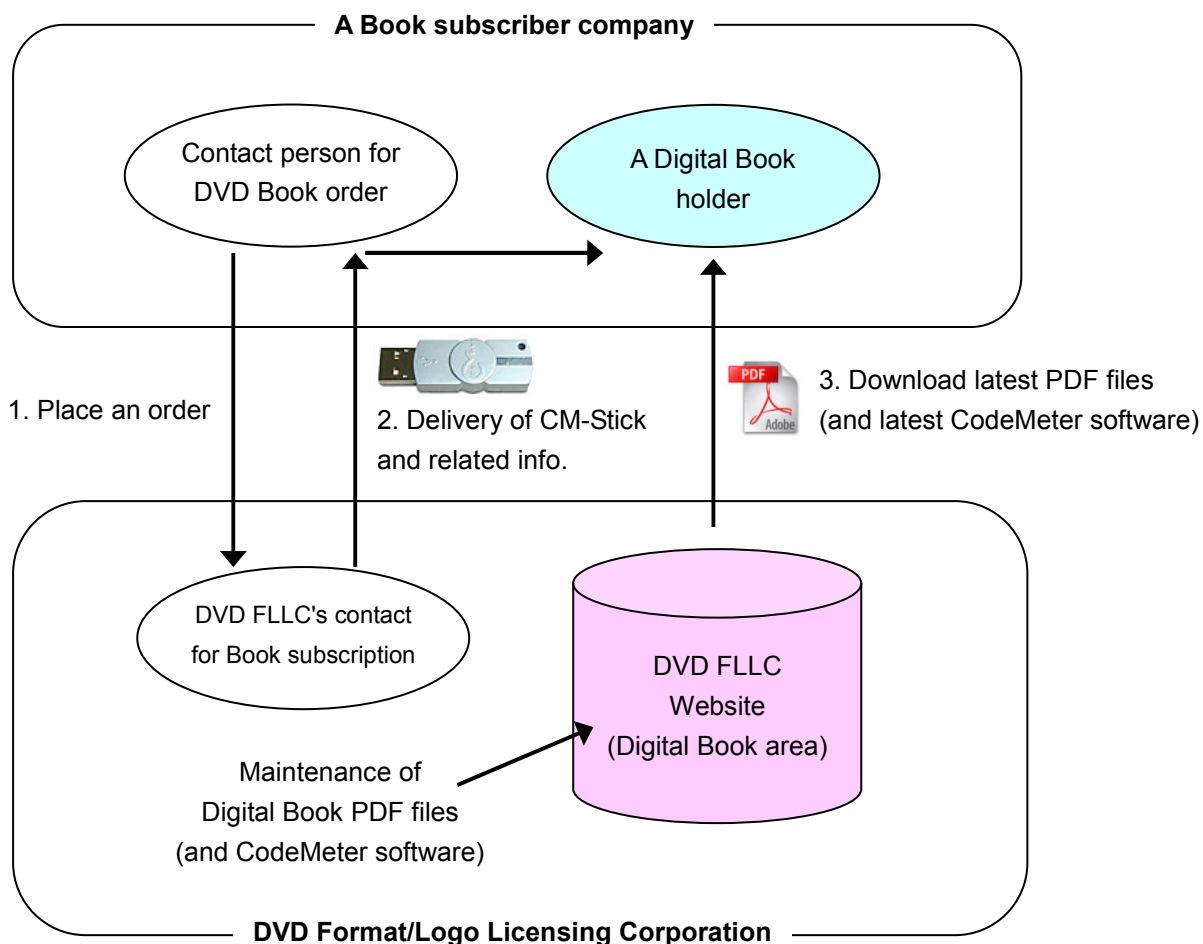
A Book subscriber company

Contact person for DVD Book order

A Digital Book holder

1. Place an order

2. Delivery of CM-Stick and related info.

PDF

Adobe

3. Download latest PDF files (and latest CodeMeter software)

DVD FLLC's contact for Book subscription

DVD FLLC Website (Digital Book area)

Maintenance of Digital Book PDF files (and CodeMeter software)

DVD Format/Logo Licensing Corporation